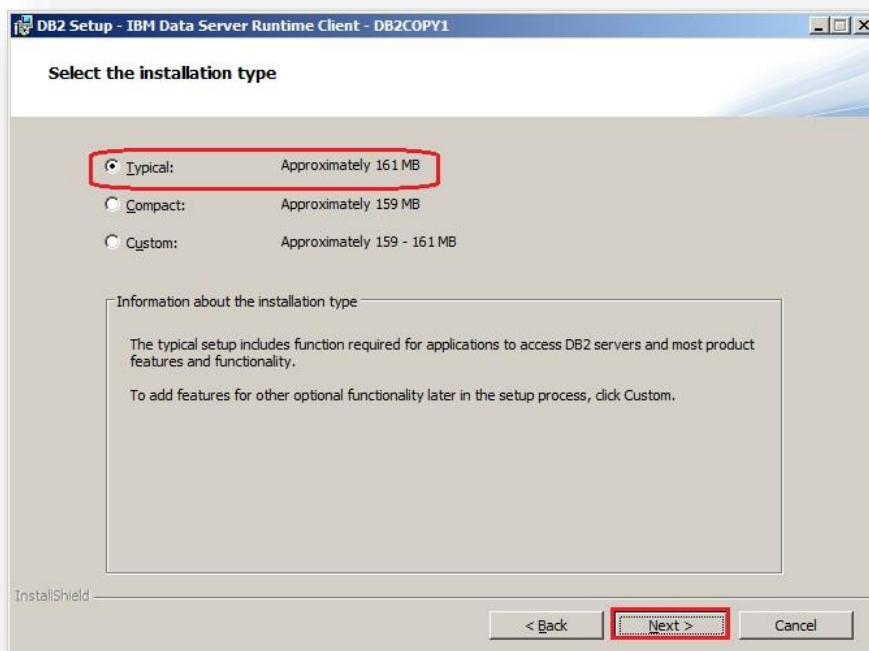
DB2 Setup - IBM Data Server Runtime Client - DB2COPY1

Select the installation type

Typical: Approximately 161 MB

Compact: Approximately 159 MB

Custom: Approximately 159 - 161 MB

Information about the installation type

The typical setup includes function required for applications to access DB2 servers and most product features and functionality.

To add features for other optional functionality later in the setup process, click Custom.

InstallShield

< Back

Next >

Cancel